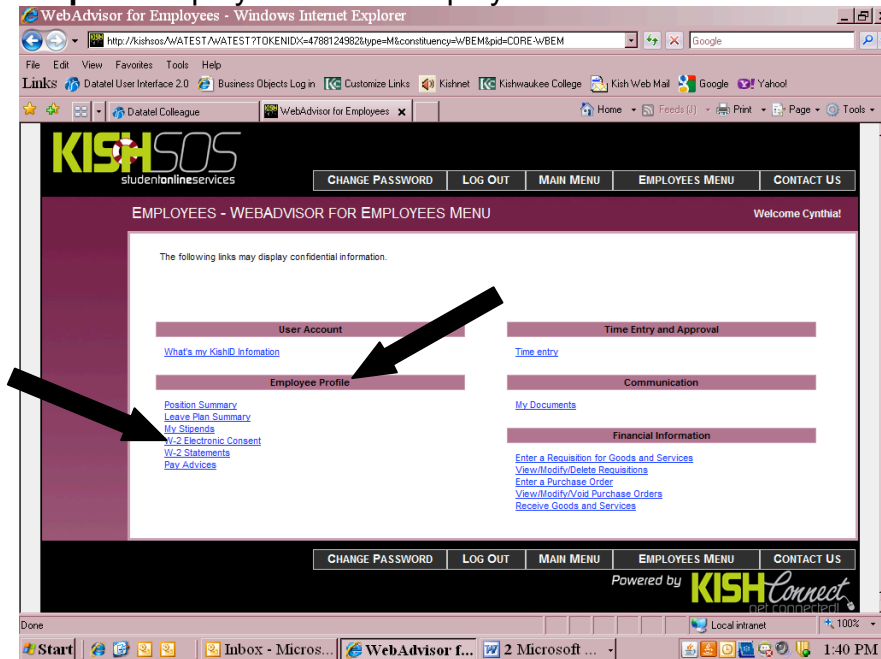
WebAdvisor for Employees - Windows Internet Explorer

http://kishsos/WATEST/WATEST?TOKENIDX=4788124982&type=M&constituency=WBEM&pid=CORE-WBEM

Google

File Edit View Favorites Tools Help

Links Datatel User Interface 2.0 Business Objects Log in Customize Links Kishnet Kishwaukee College Kish Web Mail Google Yahoo!

Datatel Colleague WebAdvisor for Employees

Home Feeds (J) Print Page Tools

KISHSOS studentonlineservices

CHANGE PASSWORD LOG OUT MAIN MENU EMPLOYEES MENU CONTACT US

EMPLOYEES - WEBADVISOR FOR EMPLOYEES MENU

Welcome Cynthia!

The following links may display confidential information.

User Account

What's my KishID Infomation

Employee Profile

Position Summary
Leave Plan Summary
My Stipends
W-2 Electronic Consent
W-2 Statements
Pay Advices

Time Entry and Approval

Time entry

Communication

My Documents

Financial Information

Enter a Requisition for Goods and Services
View/Modify/Delete Requisitions
Enter a Purchase Order
View/Modify/Void Purchase Orders
Receive Goods and Services

CHANGE PASSWORD LOG OUT MAIN MENU EMPLOYEES MENU CONTACT US

Powered by KISHConnect get connected!

Done

Local intranet

100%

Start Inbox - Micros... WebAdvisor f... 2 Microsoft ...

1:40 PM